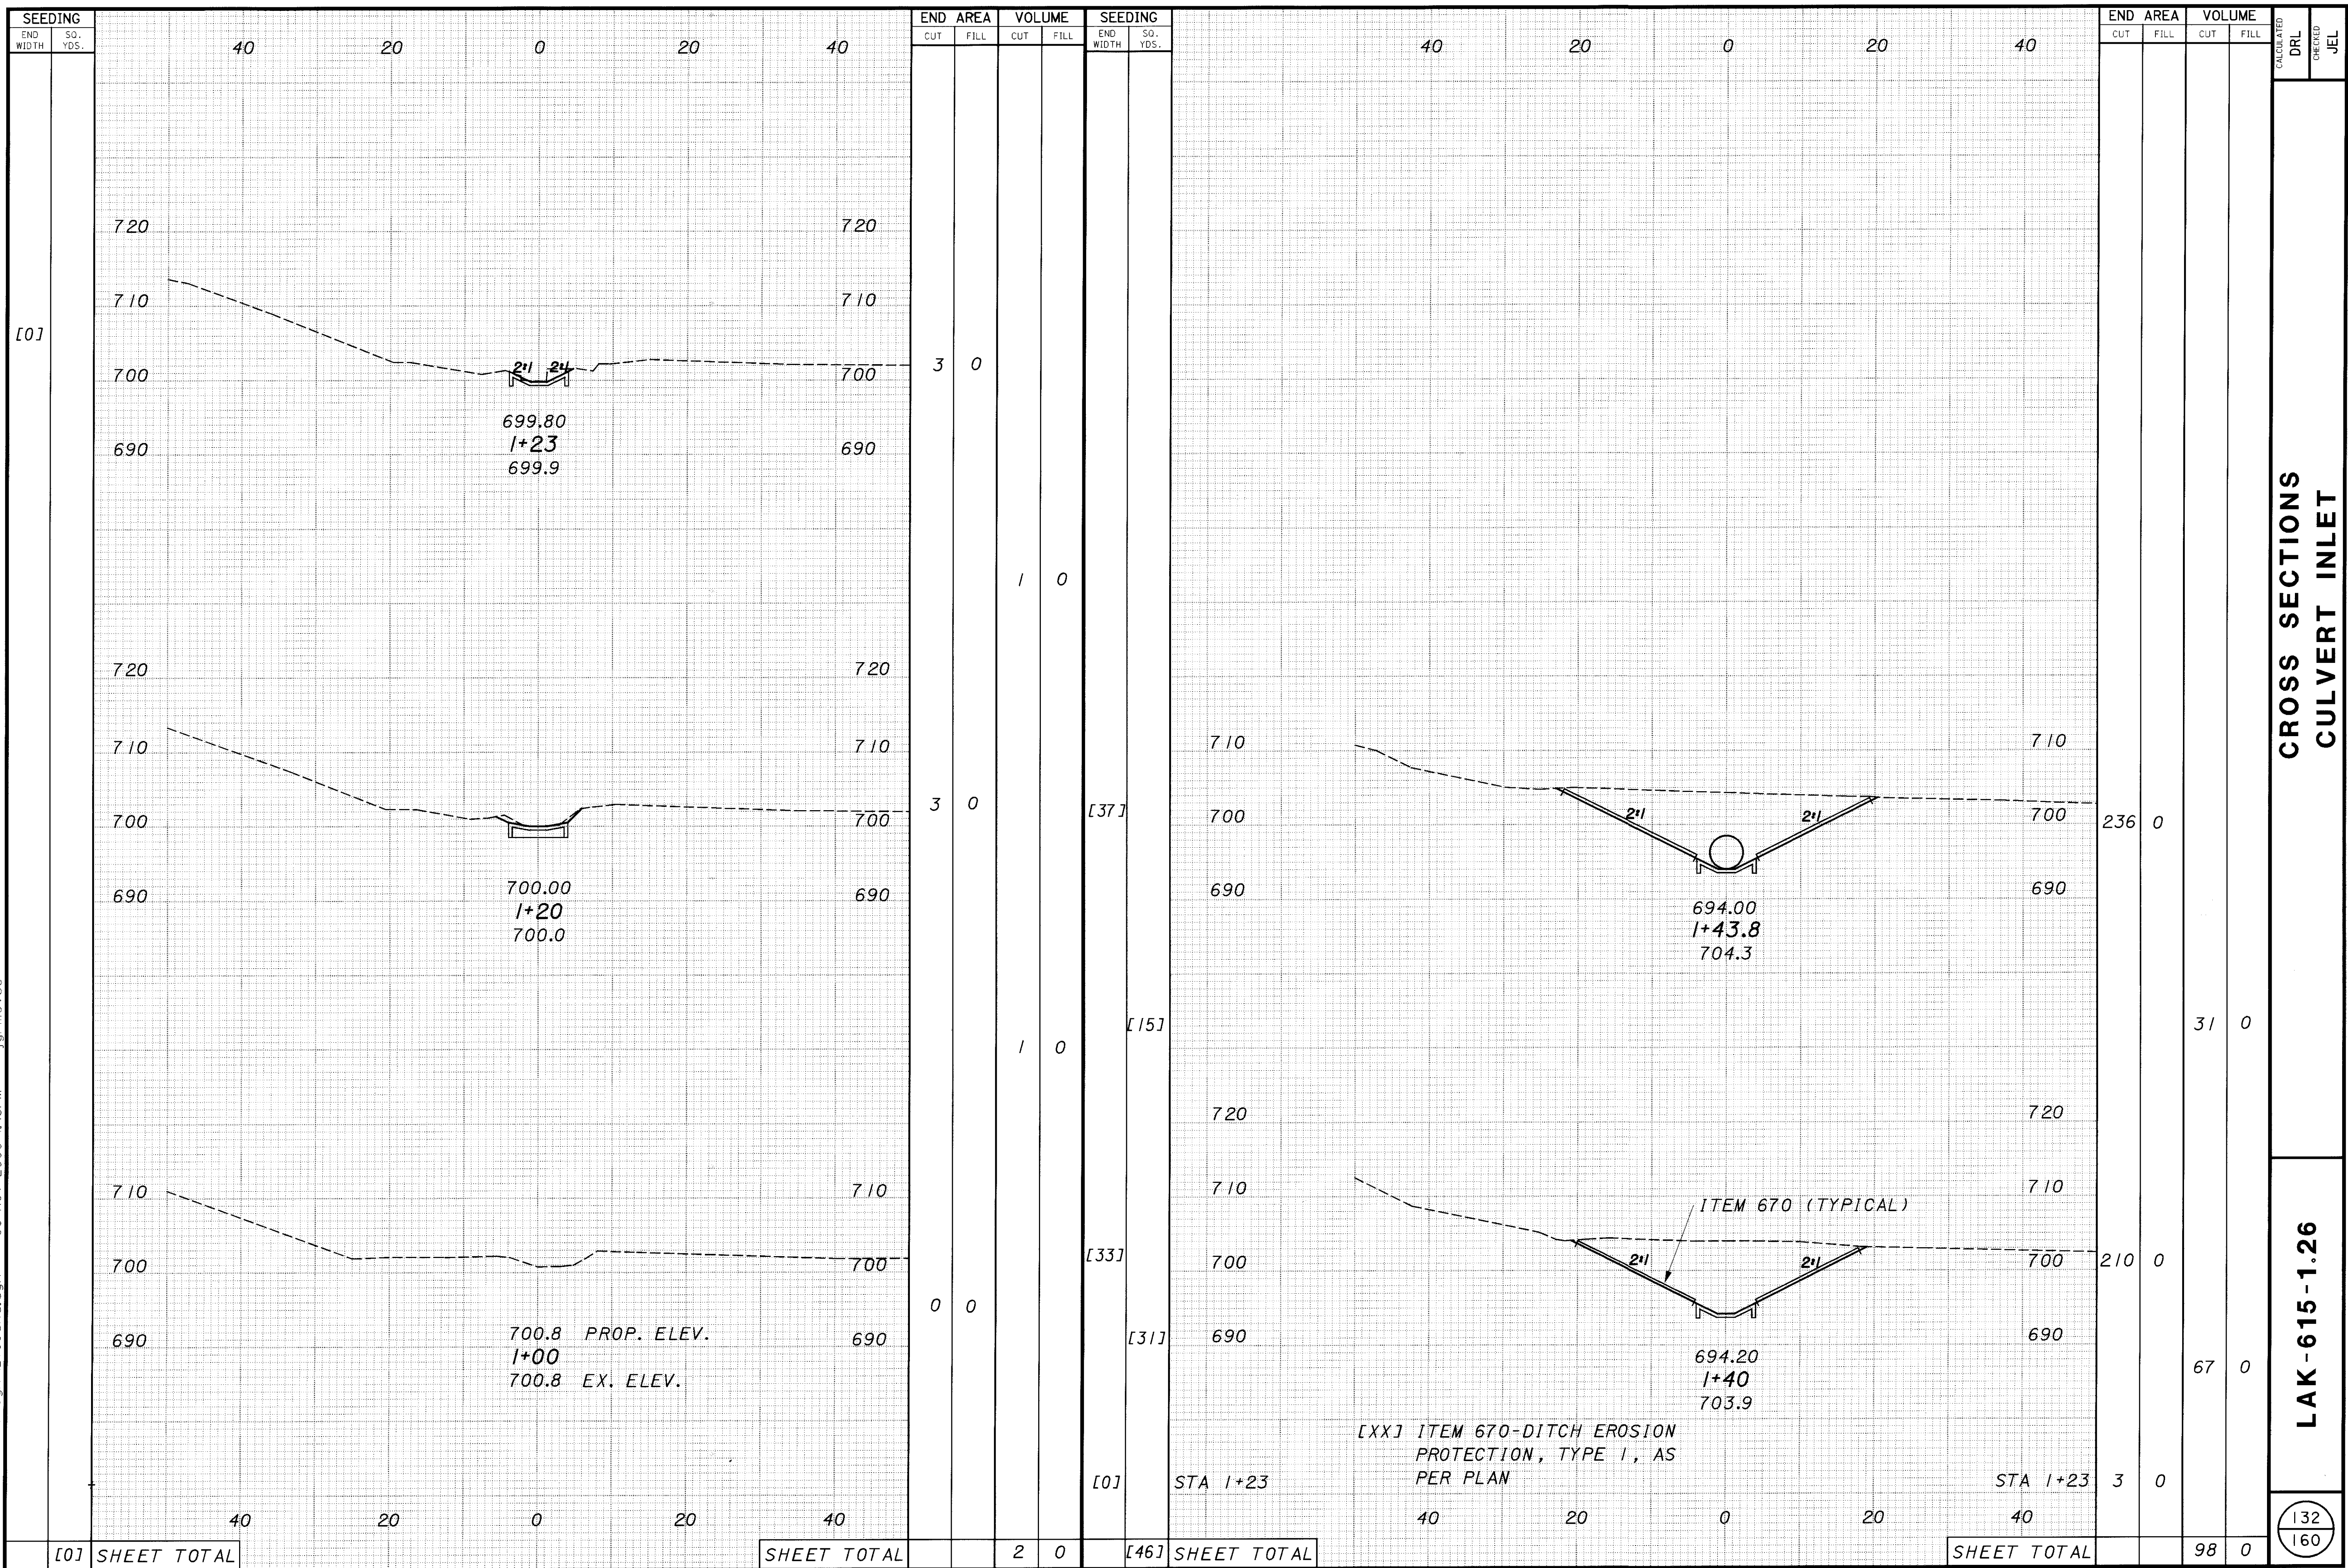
| SEEDING | | END AREA | | VOLUME | |
|---|---|---|---|---|---|
| END WIDTH | SQ. YDS. | CUT | FILL | CUT | FILL |

40 20 0 20 40

720 720
710 710
[0]
700 2:1 2:1 700 3 0
699.80
1+23
699.9
690 690

1 0

720 720
710 710
700 700 3 0
700.00
1+20
700.0
690 690

1 0

710 710
700 700
0 0
700.8 PROP. ELEV.
1+00
700.8 EX. ELEV.
690 690

40 20 0 20 40
[0] SHEET TOTAL SHEET TOTAL 2 0

| SEEDING | | END AREA | | VOLUME | |
|---|---|---|---|---|---|
| END WIDTH | SQ. YDS. | CUT | FILL | CUT | FILL |

40 20 0 20 40

710 710
[37] 700 2:1 2:1 700 236 0
690 690
694.00
1+43.8
704.3

[15] 31 0

720 720
710 ITEM 670 (TYPICAL) 710
[33] 700 2:1 2:1 700 210 0
[31] 690 690 67 0
694.20
1+40
703.9

[XX] ITEM 670-DITCH EROSION PROTECTION, TYPE 1, AS PER PLAN

[0] STA 1+23 STA 1+23 3 0
40 20 0 20 40
[46] SHEET TOTAL SHEET TOTAL 98 0

CALCULATED DRL CHECKED JEL

CROSS SECTIONS
CULVERT INLET

LAK-615-1.26

132
160